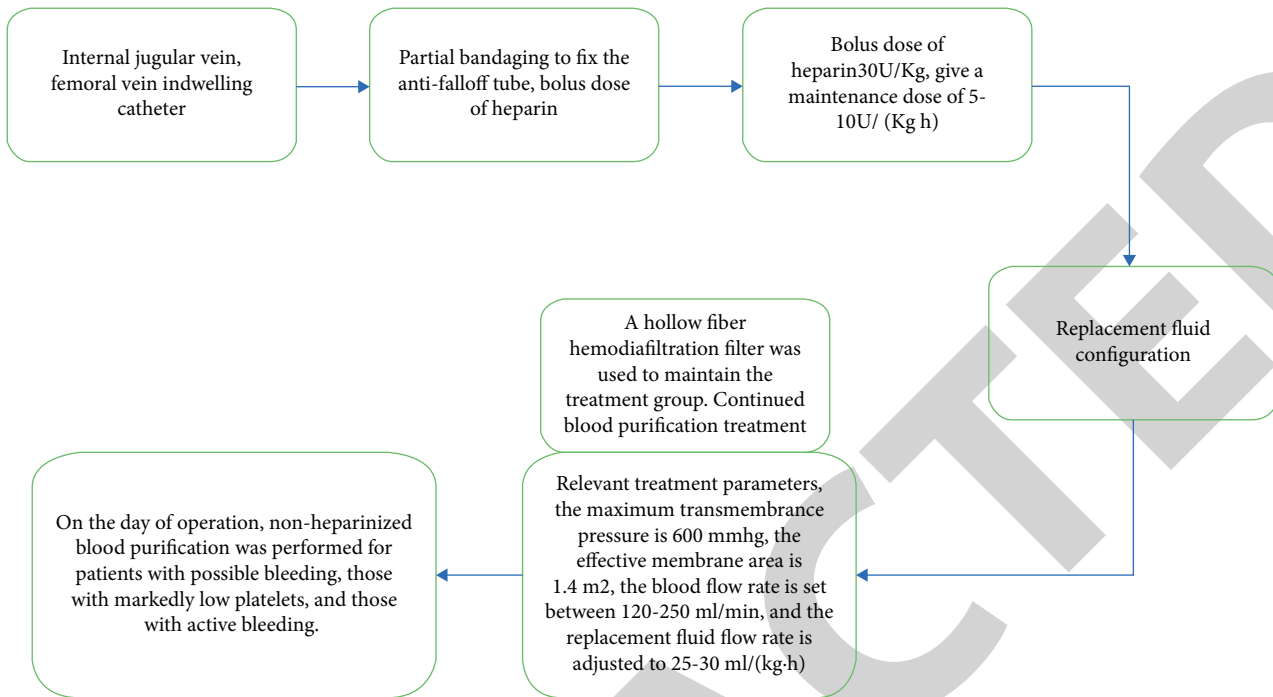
Internal jugular vein, femoral vein indwelling catheter

Partial bandaging to fix the anti-falloff tube, bolus dose of heparin

Bolus dose of heparin30U/Kg, give a maintenance dose of 5-10U/ (Kg h)

Replacement fluid configuration

A hollow fiber hemodiafiltration filter was used to maintain the treatment group. Continued blood purification treatment

Relevant treatment parameters, the maximum transmembrance pressure is 600 mmhg, the effective membrane area is 1.4 m2, the blood flow rate is set between 120-250 ml/min, and the replacement fluid flow rate is adjusted to 25-30 ml/(kg·h)

On the day of operation, non-heparinized blood purification was performed for patients with possible bleeding, those with markedly low platelets, and those with active bleeding.

RETRACTED